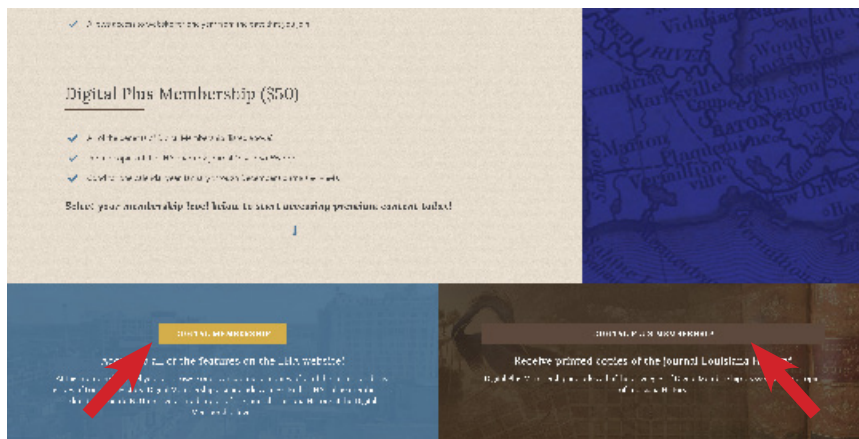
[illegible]

Digital Plus Membership ($50)

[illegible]

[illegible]

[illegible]

Select your membership level below to start accessing premium content today!

DIGITAL MEMBERSHIP

Acc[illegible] of the features on the LHA website!

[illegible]

DIGITAL PLUS MEMBERSHIP

Receive printed copies of the journal Louisiana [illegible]

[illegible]